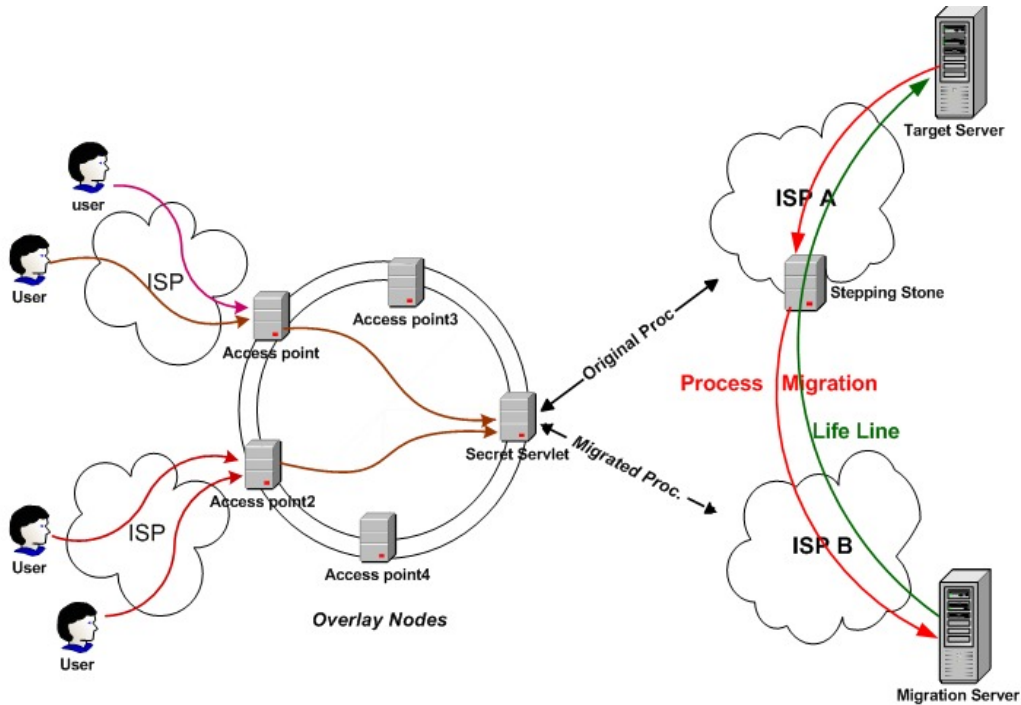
user

User

ISP

Access point

Access point3

Secret Servlet

Access point2

ISP

User

User

Access point4

Overlay Nodes

Original Proc.

Migrated Proc.

Target Server

ISP A

Stepping Stone

Process Migration

Life Line

ISP B

Migration Server